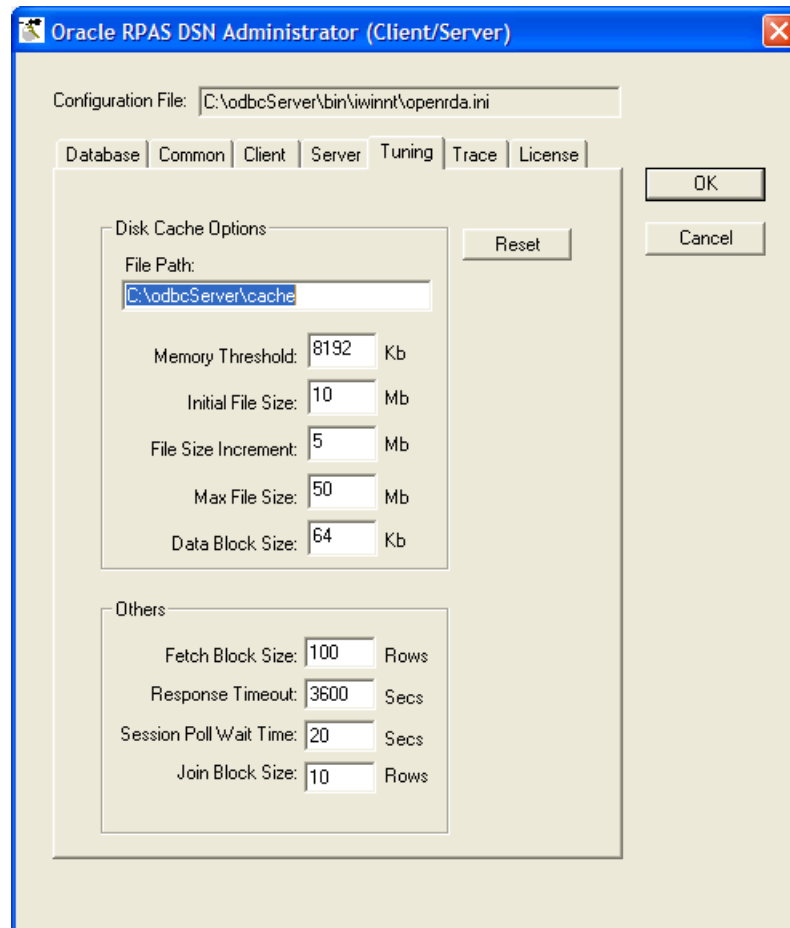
Oracle RPAS DSN Administrator (Client/Server)

Configuration File: C:\odbcServer\bin\iwinnt\openrda.ini

Database | Common | Client | Server | Tuning | Trace | License

OK

Cancel

Disk Cache Options

Reset

File Path:
C:\odbcServer\cache

Memory Threshold: 8192 Kb

Initial File Size: 10 Mb

File Size Increment: 5 Mb

Max File Size: 50 Mb

Data Block Size: 64 Kb

Others

Fetch Block Size: 100 Rows

Response Timeout: 3600 Secs

Session Poll Wait Time: 20 Secs

Join Block Size: 10 Rows